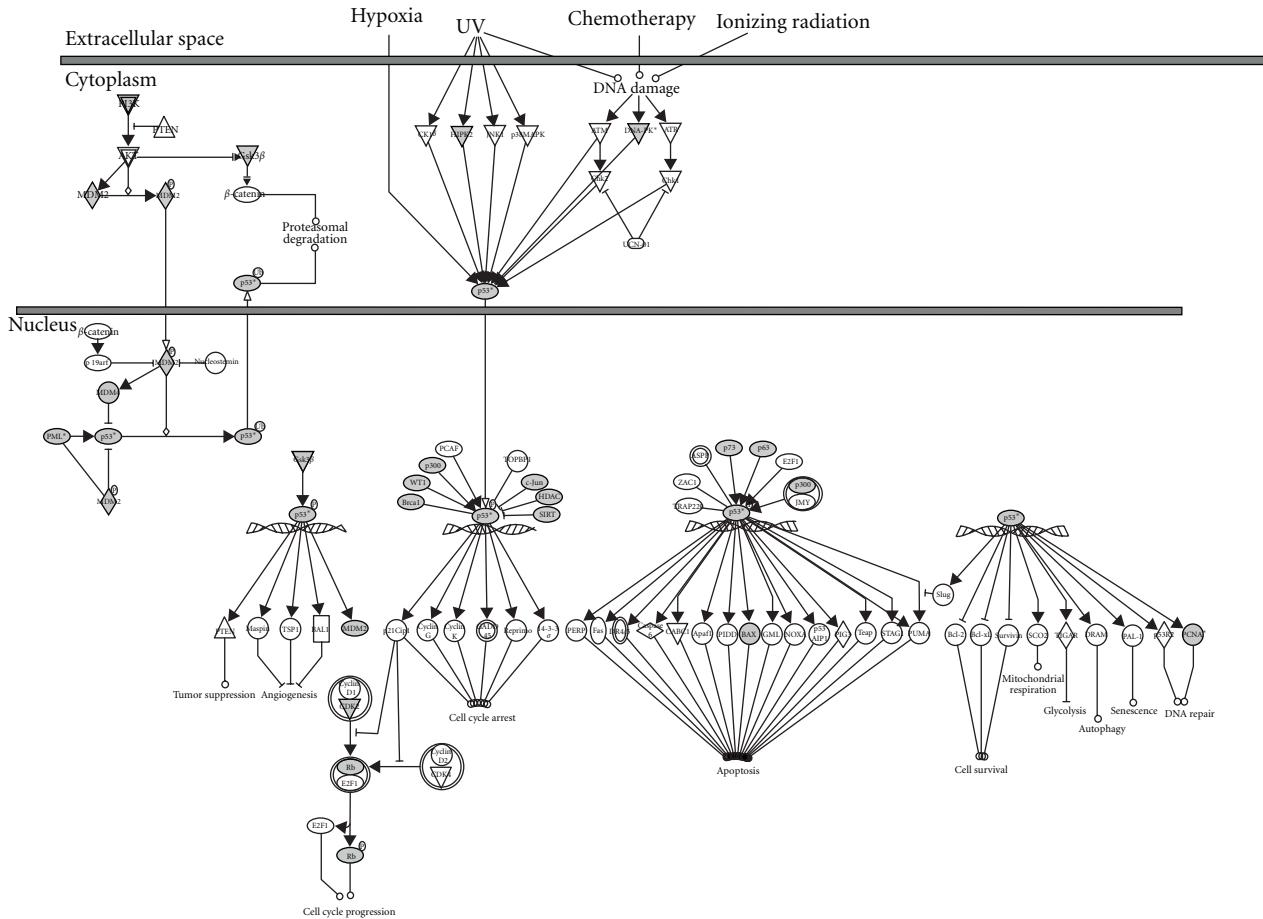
Hypoxia
UV
Chemotherapy
Ionizing radiation
Extracellular space
Cytoplasm
DNA damage
PI3K
PTEN
AKT
Gsk3$\beta$
MDM2
MDM2
$\beta$-catenin
Proteasomal degradation
CK1δ
HIPK2
JNK1
p38MAPK
ATM
DNA-PK*
ATR
Chk2
Chk1
UCN-01
p53*
p53*
Nucleus
$\beta$-catenin
p 19arf
MDM2
Nucleostemin
MDM4
PML*
p53*
p53*
MDM2
Gsk3$\beta$
p53*
PTEN
Maspin
TSP1
BAI1
MDM2
Tumor suppression
Angiogenesis
PCAF
p300
WT1
Brca1
TOPBP1
c-Jun
HDAC
SIRT
p53*
p21Cip1
Cyclin G
Cyclin K
GADD 45
Reprimo
14-3-3 $\sigma$
Cell cycle arrest
Cyclin D1
CDK2
Rb
E2F1
Cyclin D2
CDK4
E2F1
Rb
Cell cycle progression
ASPP
p73
p63
E2F1
ZAC1
p300
JMY
TRAP220
p53*
PERP
Fas
DR4
Caspase 6
CABC1
Apaf1
PIDD
BAX
GML
NOXA
p53 AIP1
PIG3
Teap
STAG2
PUMA
Apoptosis
Slug
p53*
Bcl-2
Bcl-xL
Survivin
SCO2
TIGAR
DRAM
PAI-1
p53R2
PCNA
Mitochondrial respiration
Glycolysis
Autophagy
Senescence
DNA repair
Cell survival